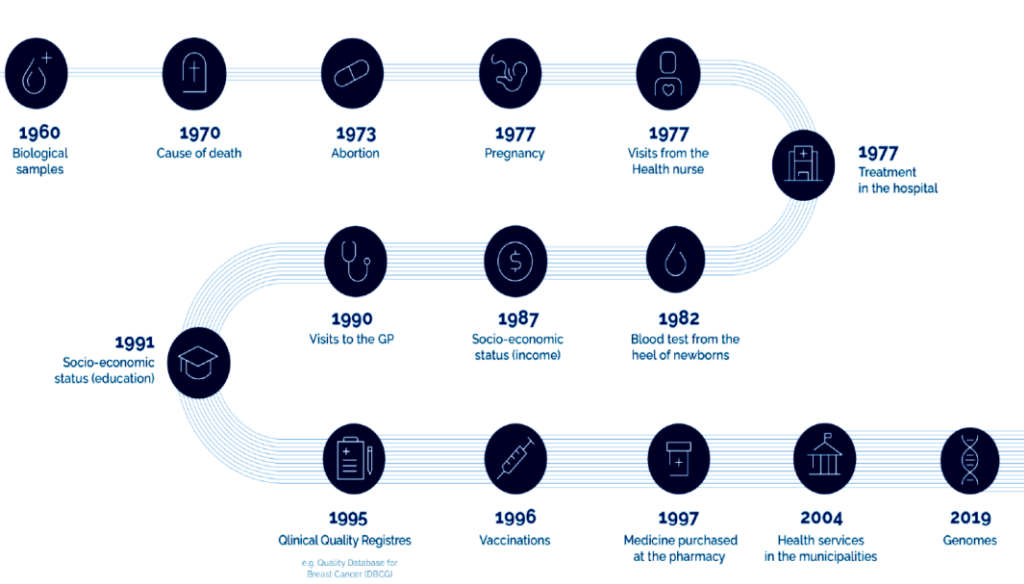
1960
Biological samples

1970
Cause of death

1973
Abortion

1977
Pregnancy

1977
Visits from the Health nurse

1977
Treatment in the hospital

1982
Blood test from the heel of newborns

1987
Socio-economic status (income)

1990
Visits to the GP

1991
Socio-economic status (education)

1995
Qlinical Quality Registres
e.g. Quality Database for Breast Cancer (DBCG)

1996
Vaccinations

1997
Medicine purchased at the pharmacy

2004
Health services in the municipalities

2019
Genomes